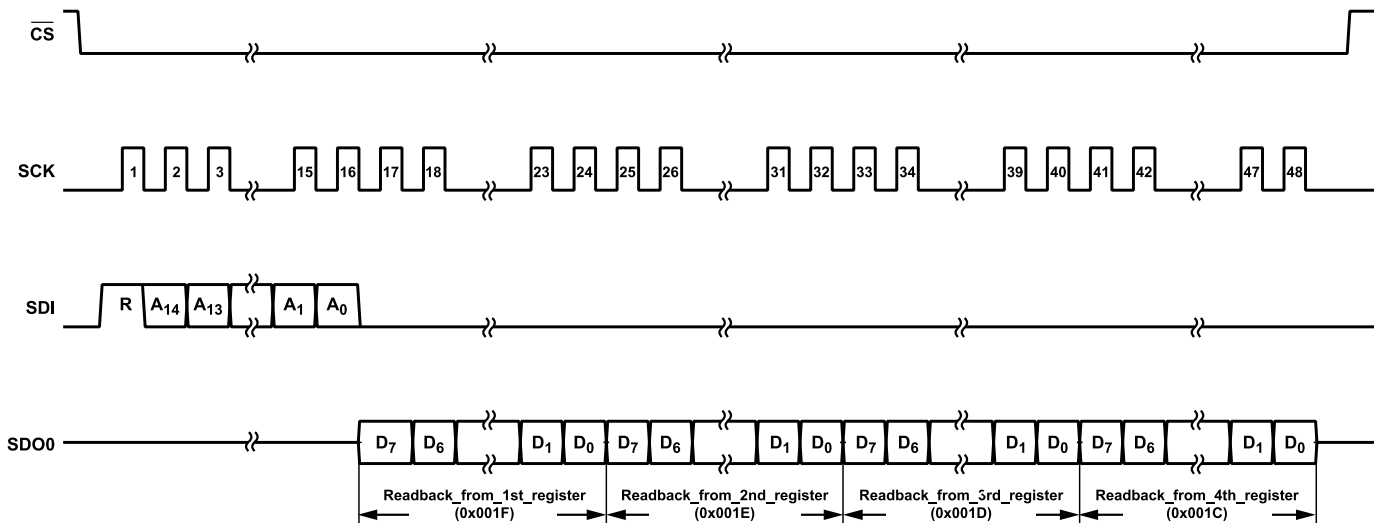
$\overline{CS}$

SCK

1 2 3 15 16 17 18 23 24 25 26 31 32 33 34 39 40 41 42 47 48

SDI

R $A_{14}$ $A_{13}$ $A_1$ $A_0$

SDO0

$D_7$ $D_6$ $D_1$ $D_0$ $D_7$ $D_6$ $D_1$ $D_0$ $D_7$ $D_6$ $D_1$ $D_0$ $D_7$ $D_6$ $D_1$ $D_0$

Readback_from_1st_register (0x001F)

Readback_from_2nd_register (0x001E)

Readback_from_3rd_register (0x001D)

Readback_from_4th_register (0x001C)